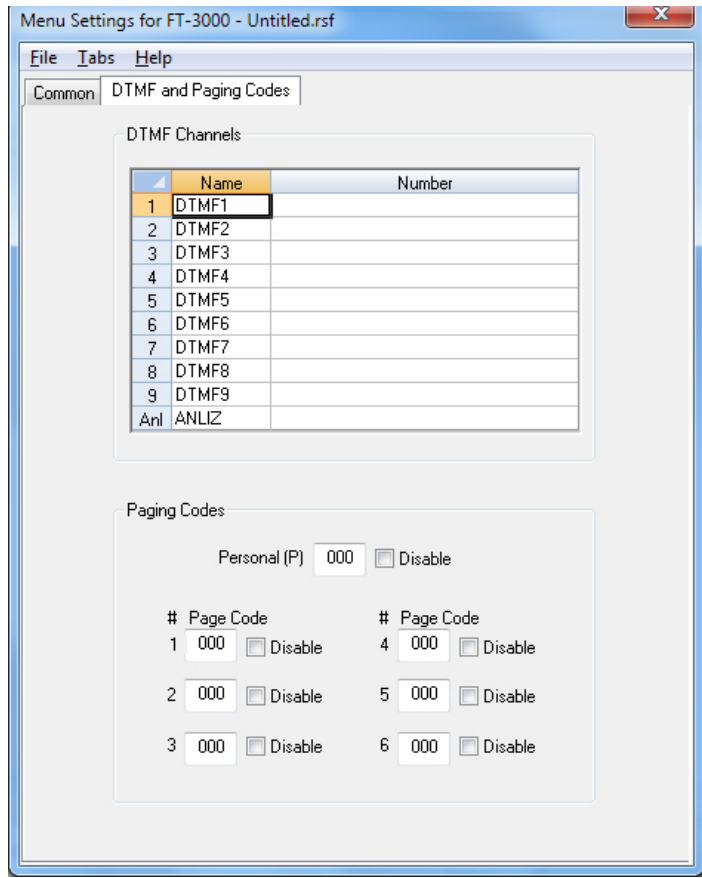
Menu Settings for FT-3000 - Untitled.rsf

File Tabs Help

Common | DTMF and Paging Codes

DTMF Channels

| | Name | Number |
|---|---|---|
| 1 | DTMF1 | |
| 2 | DTMF2 | |
| 3 | DTMF3 | |
| 4 | DTMF4 | |
| 5 | DTMF5 | |
| 6 | DTMF6 | |
| 7 | DTMF7 | |
| 8 | DTMF8 | |
| 9 | DTMF9 | |
| Anl | ANLIZ | |

Paging Codes

Personal (P) 000 Disable

# Page Code
1 000 Disable
2 000 Disable
3 000 Disable

# Page Code
4 000 Disable
5 000 Disable
6 000 Disable